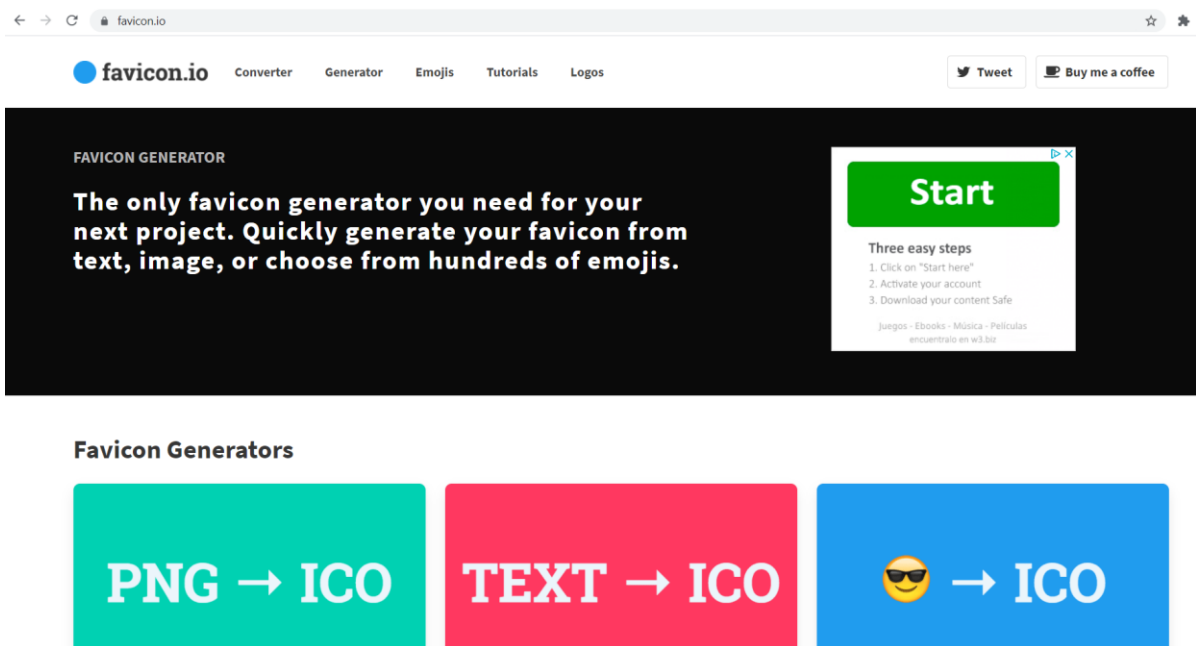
favicon.io

favicon.io Converter Generator Emojis Tutorials Logos

Tweet Buy me a coffee

FAVICON GENERATOR

The only favicon generator you need for your next project. Quickly generate your favicon from text, image, or choose from hundreds of emojis.

Start

Three easy steps
1. Click on "Start here"
2. Activate your account
3. Download your content Safe

Juegos - Ebooks - Música - Películas
encuentralo en w3.biz

Favicon Generators

PNG → ICO

TEXT → ICO

😎 → ICO